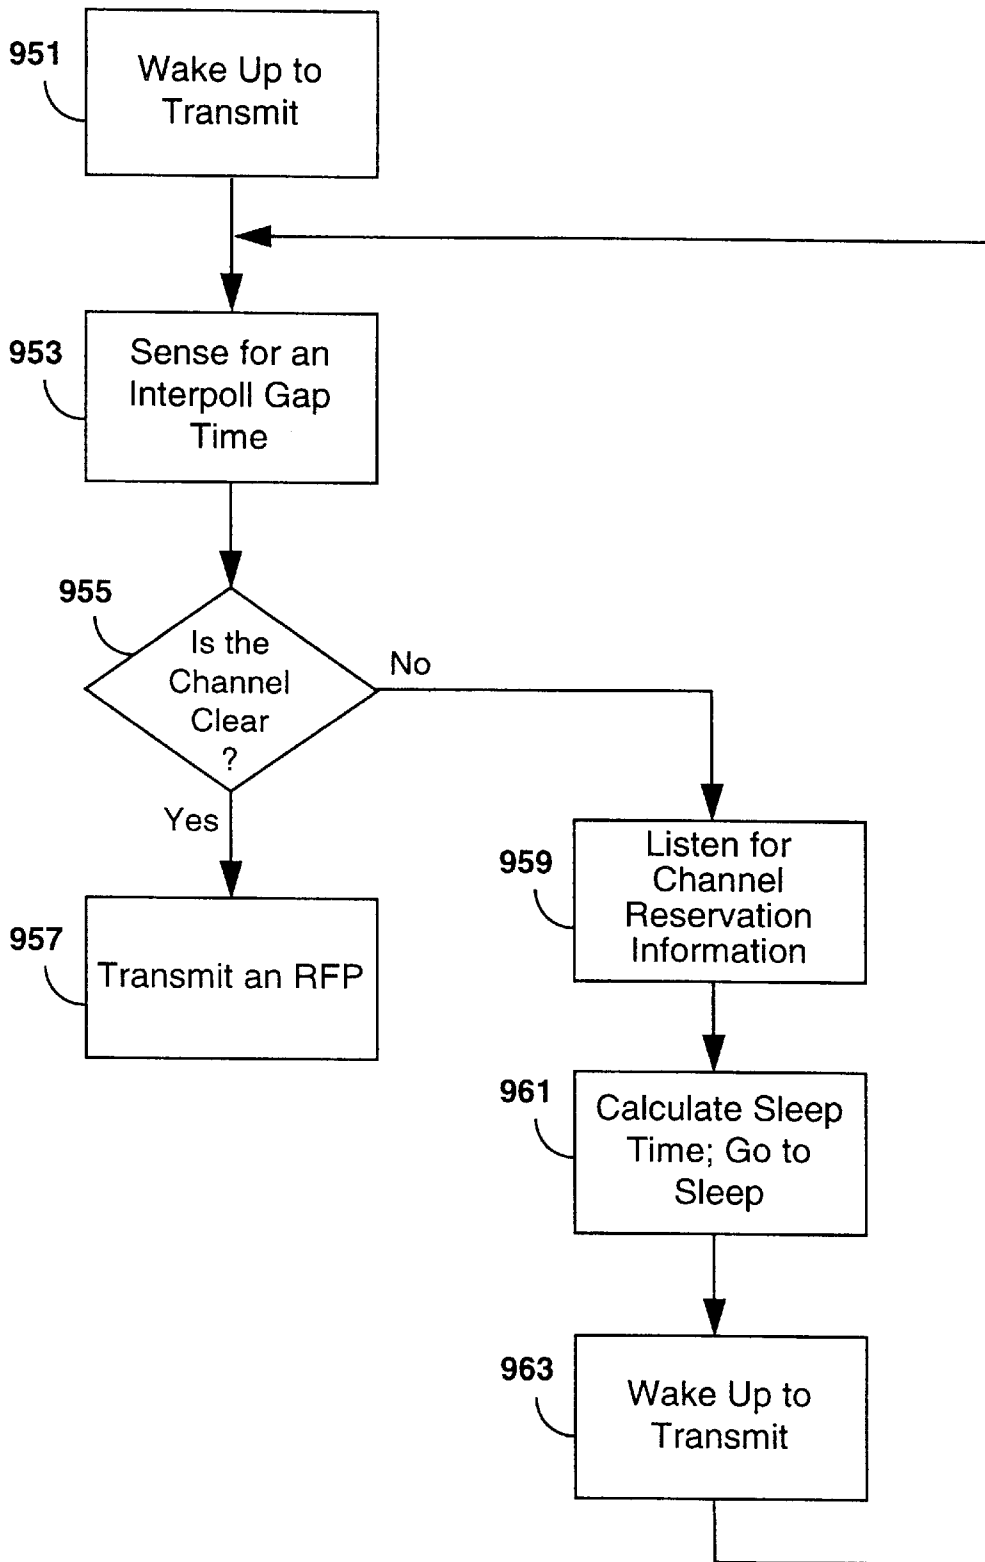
951
Wake Up to Transmit

953
Sense for an Interpoll Gap Time

955
Is the Channel Clear ?

No

Yes

957
Transmit an RFP

959
Listen for Channel Reservation Information

961
Calculate Sleep Time; Go to Sleep

963
Wake Up to Transmit